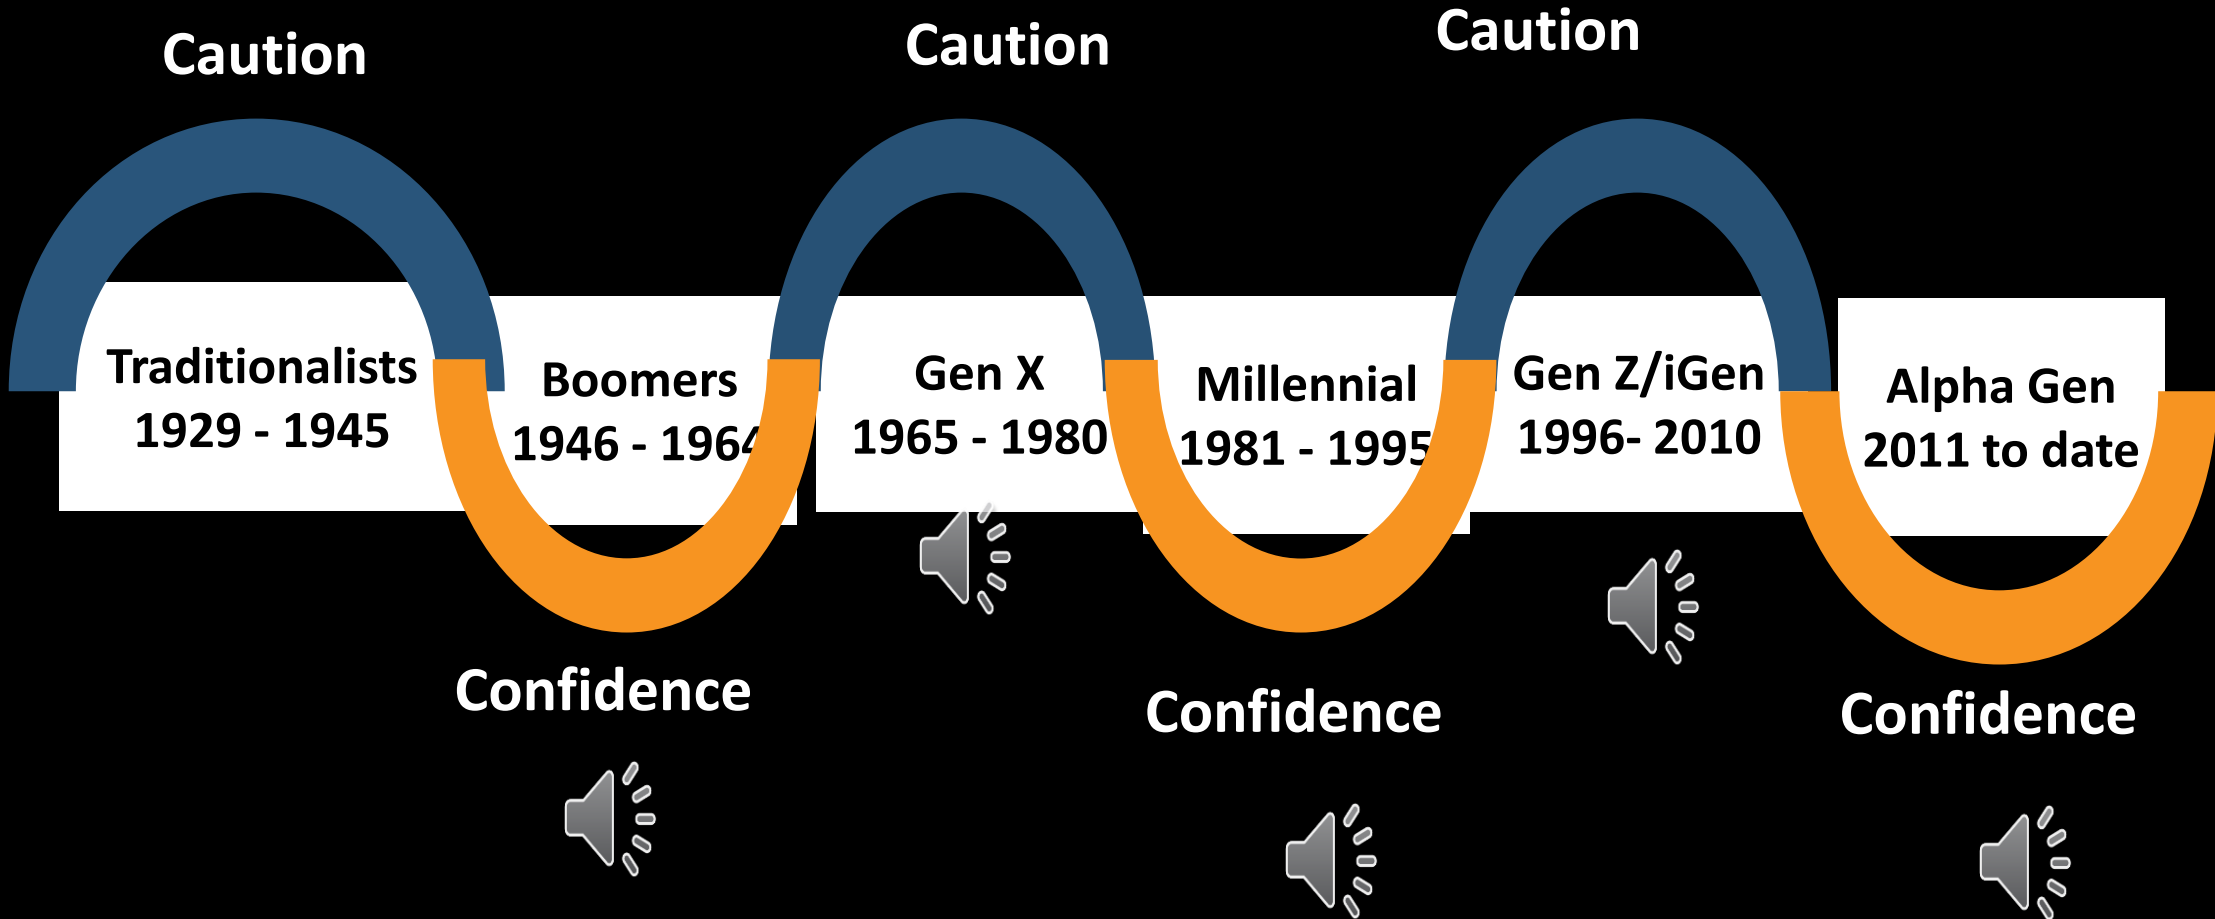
Caution

Caution

Caution

Traditionalists
1929 - 1945

Boomers
1946 - 1964

Gen X
1965 - 1980

Millennial
1981 - 1995

Gen Z/iGen
1996- 2010

Alpha Gen
2011 to date

Confidence

Confidence

Confidence